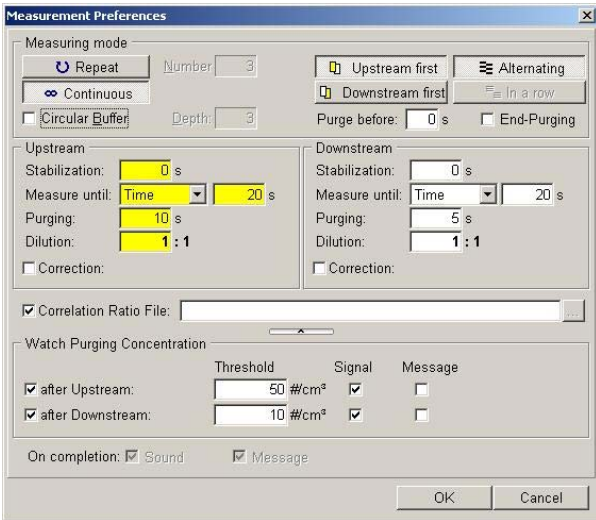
Measurement Preferences

Measuring mode

Repeat

Number: 3

Continuous

Circular Buffer

Depth: 3

Upstream first

Alternating

Downstream first

In a row

Purge before: 0 s

End-Purging

Upstream

Stabilization: 0 s

Measure until: Time 20 s

Purging: 10 s

Dilution: 1 : 1

Correction:

Downstream

Stabilization: 0 s

Measure until: Time 20 s

Purging: 5 s

Dilution: 1 : 1

Correction:

Correlation Ratio File:

...

Watch Purging Concentration

| | Threshold | Signal | Message |
|---|---|---|---|
| after Upstream: | 50 #/cm³ | ☑ | ☐ |
| after Downstream: | 10 #/cm³ | ☑ | ☐ |

On completion: Sound Message

OK

Cancel